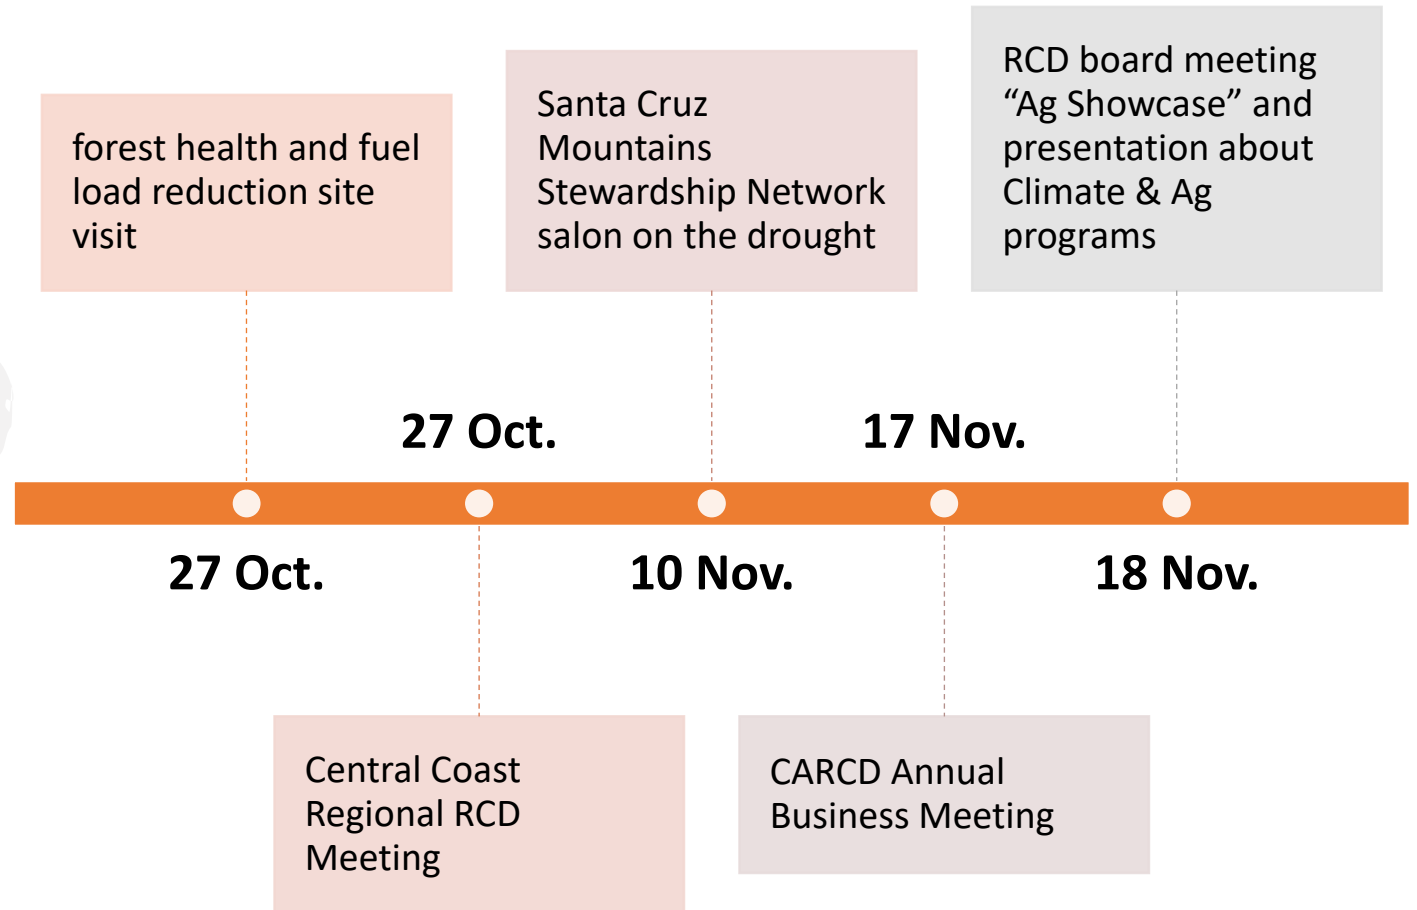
forest health and fuel load reduction site visit

Santa Cruz Mountains Stewardship Network salon on the drought

RCD board meeting “Ag Showcase” and presentation about Climate & Ag programs

27 Oct.

17 Nov.

27 Oct.

10 Nov.

18 Nov.

Central Coast Regional RCD Meeting

CARCD Annual Business Meeting